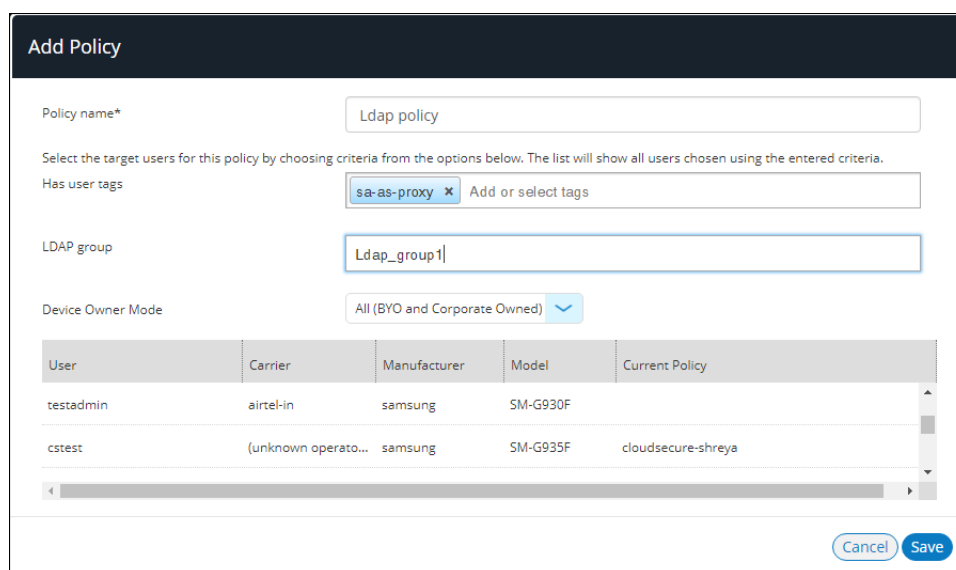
Add Policy

Policy name*

Ldap policy

Select the target users for this policy by choosing criteria from the options below. The list will show all users chosen using the entered criteria.

Has user tags

sa-as-proxy ×

Add or select tags

LDAP group

Ldap_group1

Device Owner Mode

All (BYO and Corporate Owned)

| User | Carrier | Manufacturer | Model | Current Policy |
|---|---|---|---|---|
| testadmin | airtel-in | samsung | SM-G930F | |
| cstest | (unknown operato... | samsung | SM-G935F | cloudsecure-shreya |

Cancel

Save